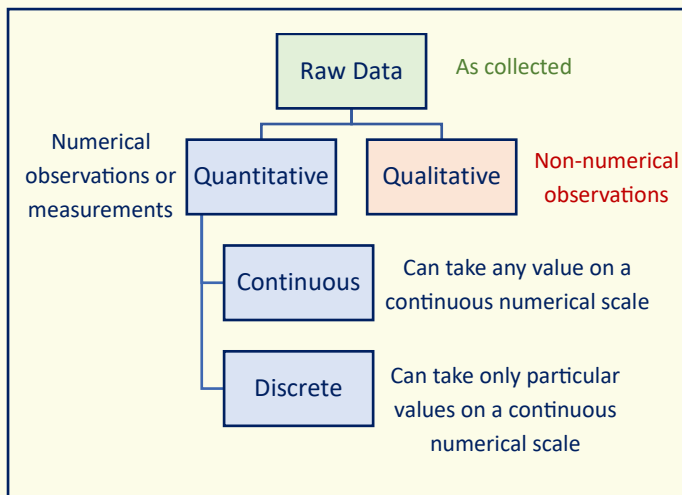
Raw Data

As collected

Numerical observations or measurements

Quantitative

Qualitative

Non-numerical observations

Continuous

Can take any value on a continuous numerical scale

Discrete

Can take only particular values on a continuous numerical scale